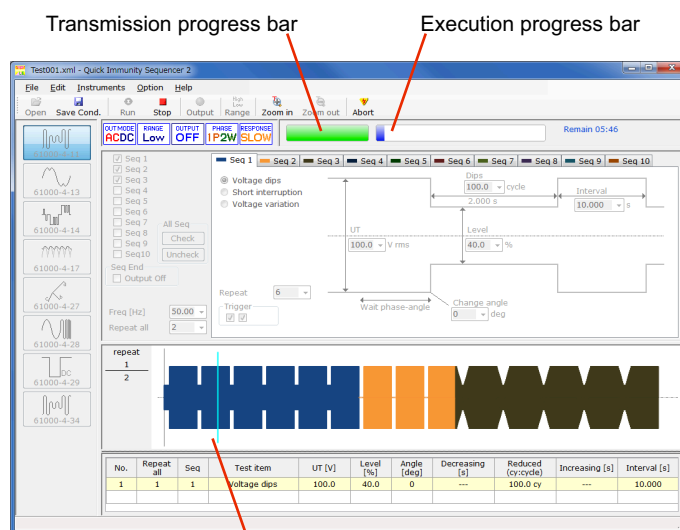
Transmission progress bar

Execution progress bar

Test001.xml - Quick Immunity Sequencer 2

File Edit Instruments Option Help

Open Save Cond. Run Stop Output High Low Range Zoom in Zoom out Abort

OUTMODE AC DC RANGE Low OUTPUT OFF PHASE 1P2W RESPONSE SLOW

Remain 05:46

61000-4-11

61000-4-13

61000-4-14

61000-4-17

61000-4-27

61000-4-28

DC 61000-4-29

61000-4-34

Seq 1 Seq 2 Seq 3 Seq 4 Seq 5 Seq 6 Seq 7 Seq 8 Seq 9 Seq10

All Seq

Check

Uncheck

Seq End

Output Off

Freq [Hz] 50.00

Repeat all 2

Seq 1 Seq 2 Seq 3 Seq 4 Seq 5 Seq 6 Seq 7 Seq 8 Seq 9 Seq 10

Voltage dips

Short interruption

Voltage variation

Dips

100.0 cycle

2.000 s

Interval

10.000 s

UT

100.0 V rms

Level

40.0 %

Repeat 6

Trigger

Wait phase-angle

Change angle

0 deg

repeat

1

2

| No. | Repeat all | Seq | Test item | UT [V] | Level [%] | Angle [deg] | Decreasing [s] | Reduced (cy:cycle) | Increasing [s] | Interval [s] |
|---|---|---|---|---|---|---|---|---|---|---|
| 1 | 1 | 1 | Voltage dips | 100.0 | 40.0 | 0 | --- | 100.0 cy | --- | 10.000 |